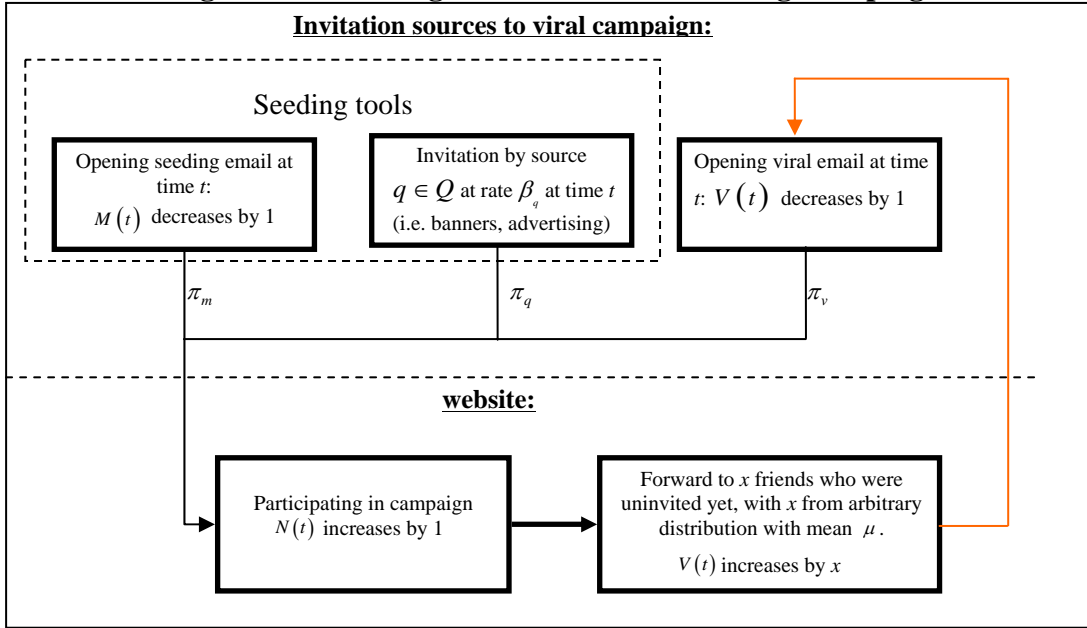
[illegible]

Invitation sources to viral campaign:

Seeding tools

Opening seeding email at time $t$: $M(t)$ decreases by 1

Invitation by source $q \in Q$ at rate $\beta_q$ at time $t$ (i.e. banners, advertising)

Opening viral email at time $t$: $V(t)$ decreases by 1

$\pi_m$

$\pi_q$

$\pi_v$

website:

Participating in campaign $N(t)$ increases by 1

Forward to $x$ friends who were uninvited yet, with $x$ from arbitrary distribution with mean $\mu$.

$V(t)$ increases by $x$